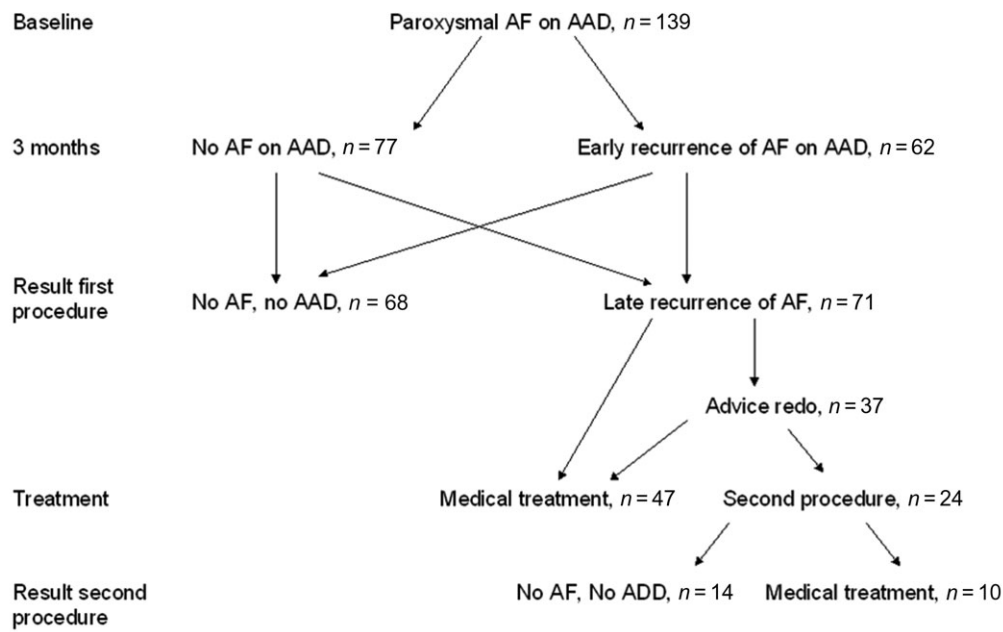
Baseline

Paroxysmal AF on AAD, $n = 139$

3 months

No AF on AAD, $n = 77$

Early recurrence of AF on AAD, $n = 62$

Result first procedure

No AF, no AAD, $n = 68$

Late recurrence of AF, $n = 71$

Advice redo, $n = 37$

Treatment

Medical treatment, $n = 47$

Second procedure, $n = 24$

Result second procedure

No AF, No ADD, $n = 14$

Medical treatment, $n = 10$